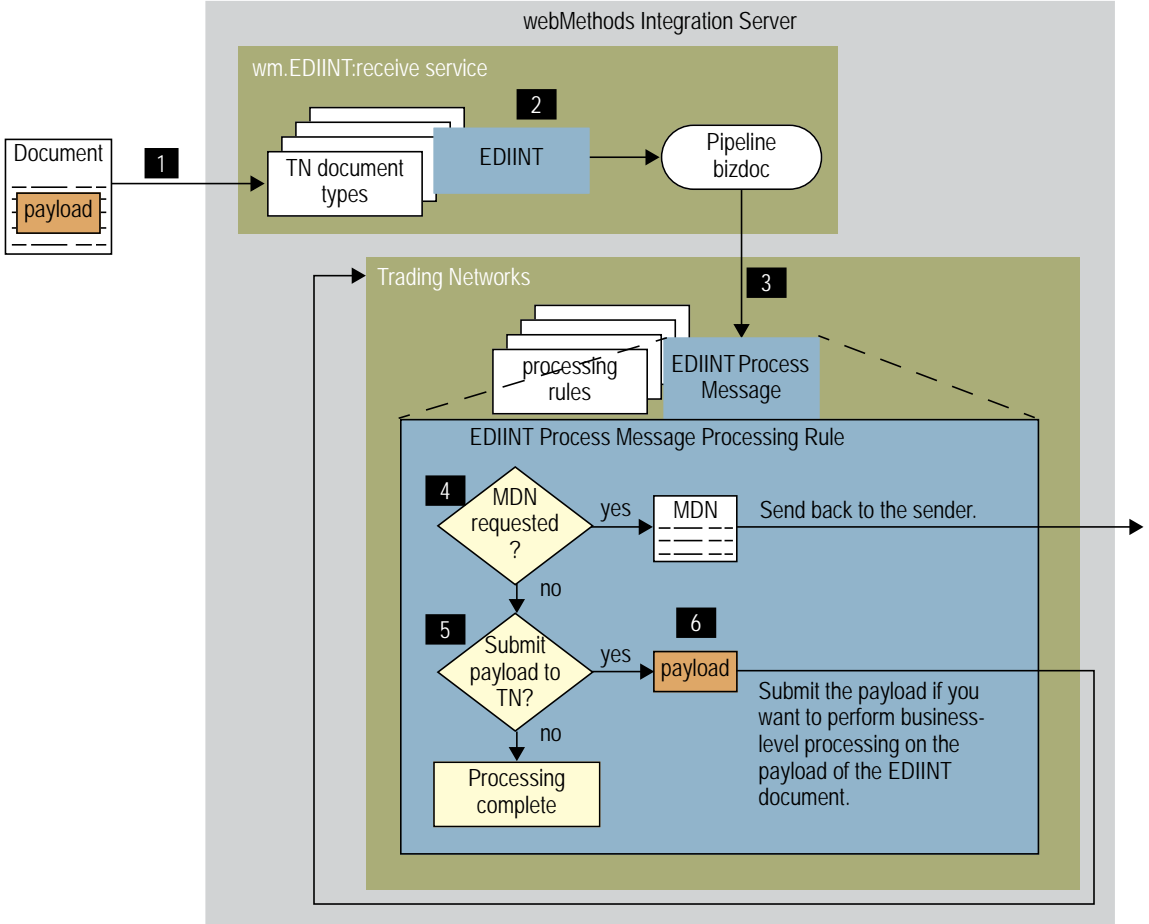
webMethods Integration Server

wm.EDIINT:receive service

Document

payload

1

TN document types

2

EDIINT

Pipeline bizdoc

Trading Networks

3

processing rules

EDIINT Process Message

EDIINT Process Message Processing Rule

4

MDN requested ?

yes

MDN

Send back to the sender.

no

5

Submit payload to TN?

yes

6

payload

Submit the payload if you want to perform business-level processing on the payload of the EDIINT document.

no

Processing complete